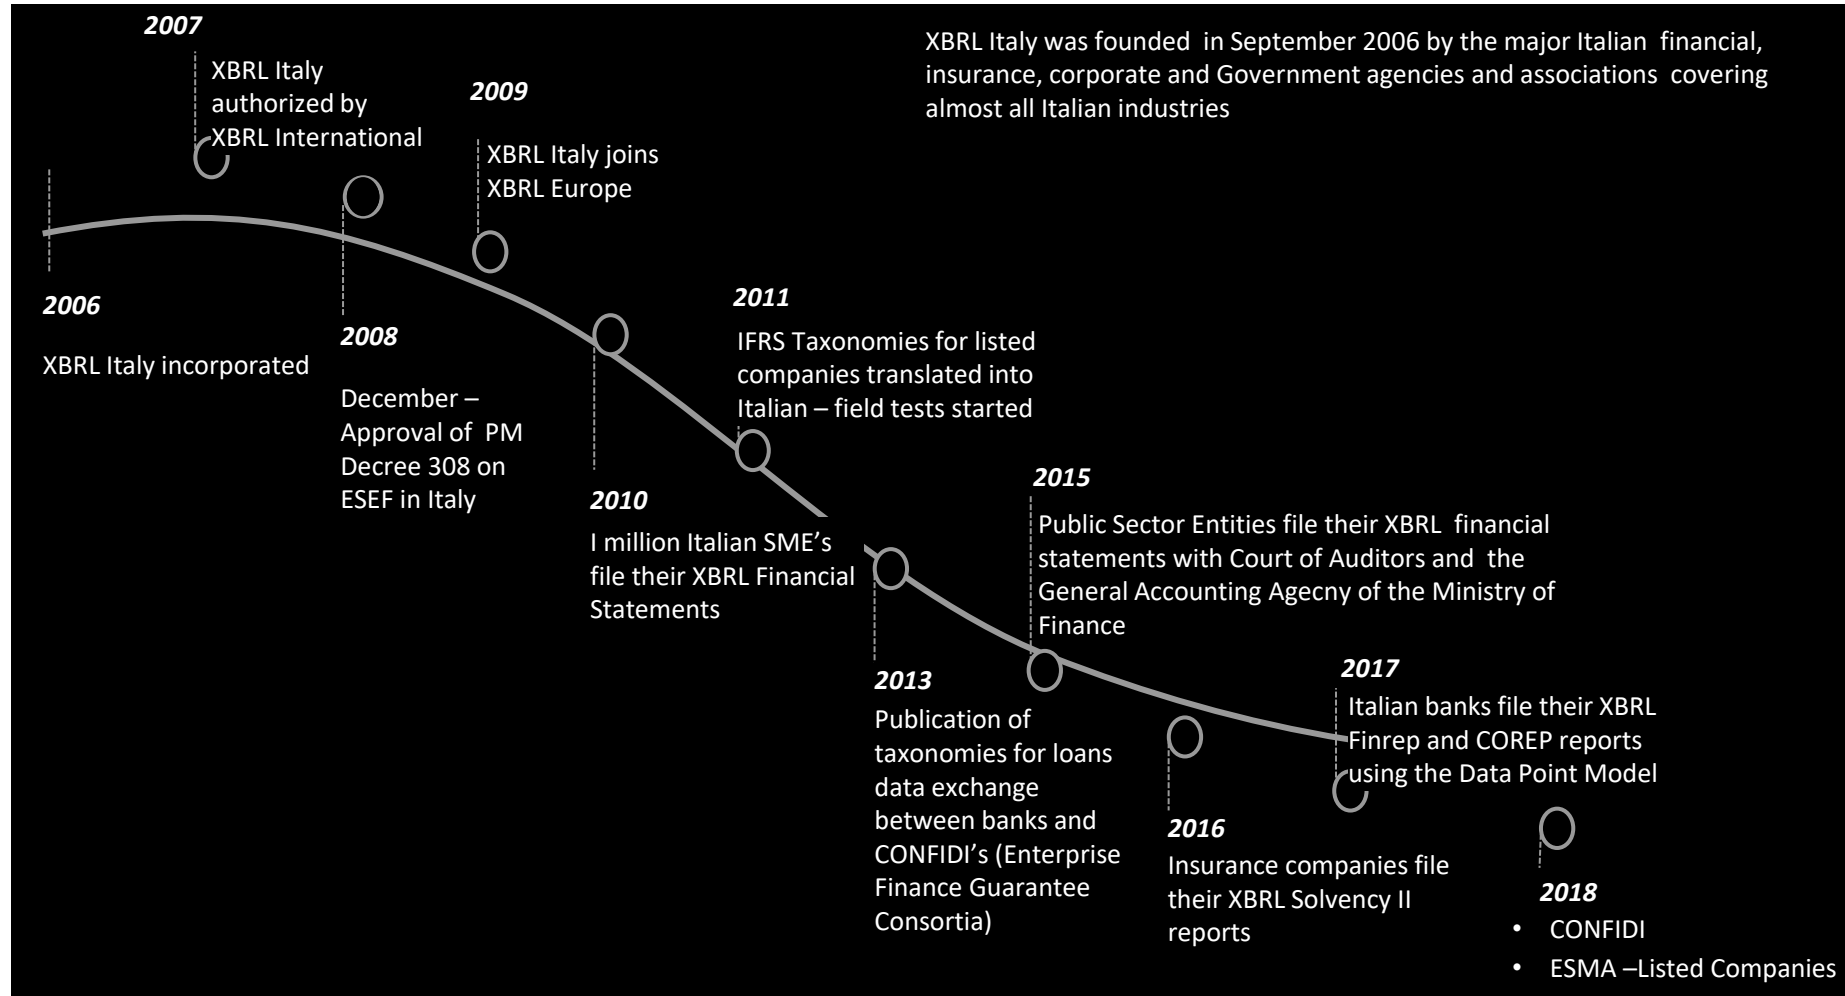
2007

XBRL Italy authorized by XBRL International

2009

XBRL Italy joins XBRL Europe

XBRL Italy was founded in September 2006 by the major Italian financial, insurance, corporate and Government agencies and associations covering almost all Italian industries

2006

XBRL Italy incorporated

2008

December – Approval of PM Decree 308 on ESEF in Italy

2011

IFRS Taxonomies for listed companies translated into Italian – field tests started

2010

I million Italian SME's file their XBRL Financial Statements

2015

Public Sector Entities file their XBRL financial statements with Court of Auditors and the General Accounting Agecny of the Ministry of Finance

2013

Publication of taxonomies for loans data exchange between banks and CONFIDI's (Enterprise Finance Guarantee Consortia)

2017

Italian banks file their XBRL Finrep and COREP reports using the Data Point Model

2016

Insurance companies file their XBRL Solvency II reports

2018

• CONFIDI
• ESMA –Listed Companies